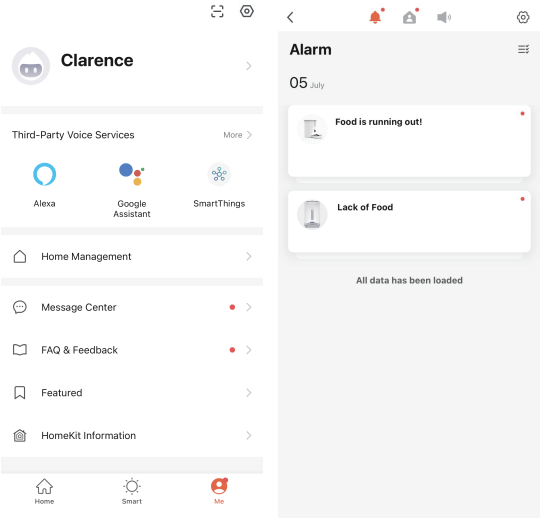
Clarence

Third-Party Voice Services

More

Alexa

Google Assistant

SmartThings

Home Management

Message Center

FAQ & Feedback

Featured

HomeKit Information

Home

Smart

Me

Alarm

05 July

Food is running out!

Lack of Food

All data has been loaded